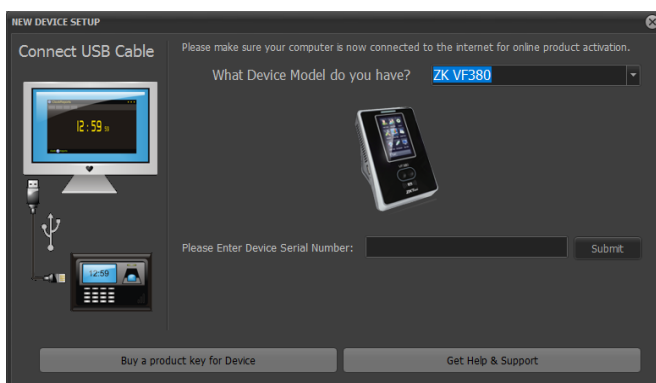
NEW DEVICE SETUP

Connect USB Cable

12:59

12:59

Please make sure your computer is now connected to the internet for online product activation.

What Device Model do you have?

ZK VF380

Please Enter Device Serial Number:

Submit

Buy a product key for Device

Get Help & Support